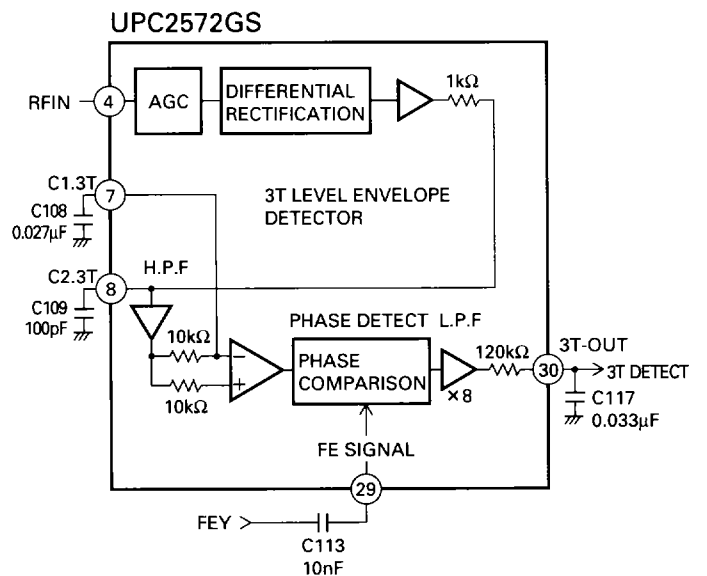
UPC2572GS

RFIN
4
AGC
DIFFERENTIAL RECTIFICATION
1kΩ

C1.3T
7
C108
0.027μF
3T LEVEL ENVELOPE DETECTOR

C2.3T
8
H.P.F
C109
100pF
10kΩ
10kΩ
−
+
PHASE DETECT
L.P.F
PHASE COMPARISON
×8
120kΩ
30
3T-OUT
3T DETECT
C117
0.033μF
FE SIGNAL
29
FEY
C113
10nF